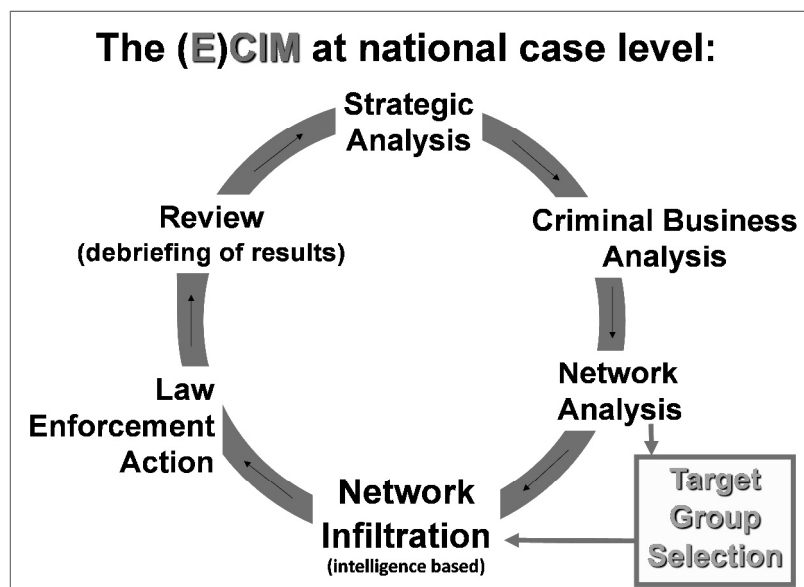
The (E)CIM at national case level:

Strategic Analysis

Criminal Business Analysis

Network Analysis

Target Group Selection

Network Infiltration
(intelligence based)

Law Enforcement Action

Review
(debriefing of results)